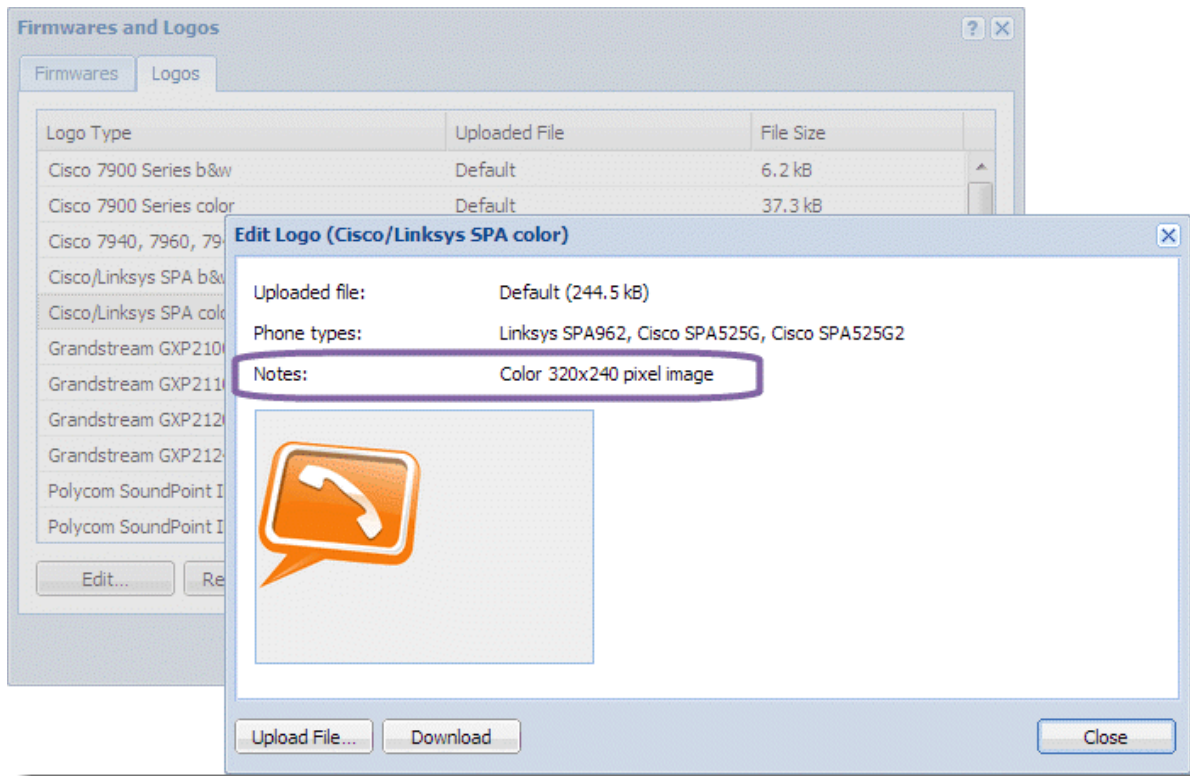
Firmwares and Logos

Firmwares | Logos

| Logo Type | Uploaded File | File Size |
|---|---|---|
| Cisco 7900 Series b&w | Default | 6.2 kB |
| Cisco 7900 Series color | Default | 37.3 kB |
| Cisco 7940, 7960, 79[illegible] | | |
| Cisco/Linksys SPA b&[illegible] | | |
| Cisco/Linksys SPA col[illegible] | | |
| Grandstream GXP210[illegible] | | |
| Grandstream GXP211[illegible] | | |
| Grandstream GXP212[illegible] | | |
| Grandstream GXP212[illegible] | | |
| Polycom SoundPoint I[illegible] | | |
| Polycom SoundPoint I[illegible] | | |

Edit... | Re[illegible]

Edit Logo (Cisco/Linksys SPA color)

Uploaded file: Default (244.5 kB)

Phone types: Linksys SPA962, Cisco SPA525G, Cisco SPA525G2

Notes: Color 320x240 pixel image

Upload File... | Download | Close